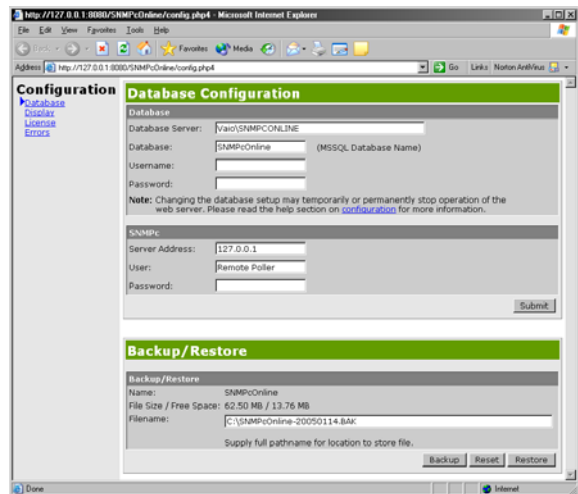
http://127.0.0.1:8080/SNMPcOnline/config.php4 - Microsoft Internet Explorer

File Edit View Favorites Tools Help

Back Favorites Media

Address http://127.0.0.1:8080/SNMPcOnline/config.php4 Go Links Norton AntiVirus

Configuration
Database
Display
License
Errors

Database Configuration

Database

Database Server: Vaio\SNMPCONLINE

Database: SNMPcOnline (MSSQL Database Name)

Username:

Password:

Note: Changing the database setup may temporarily or permanently stop operation of the web server. Please read the help section on configuration for more information.

SNMPc

Server Address: 127.0.0.1

User: Remote Poller

Password:

Submit

Backup/Restore

Backup/Restore

Name: SNMPcOnline

File Size / Free Space: 62.50 MB / 13.76 MB

Filename: C:\SNMPcOnline-20050114.BAK

Supply full pathname for location to store file.

Backup Reset Restore

Done Internet